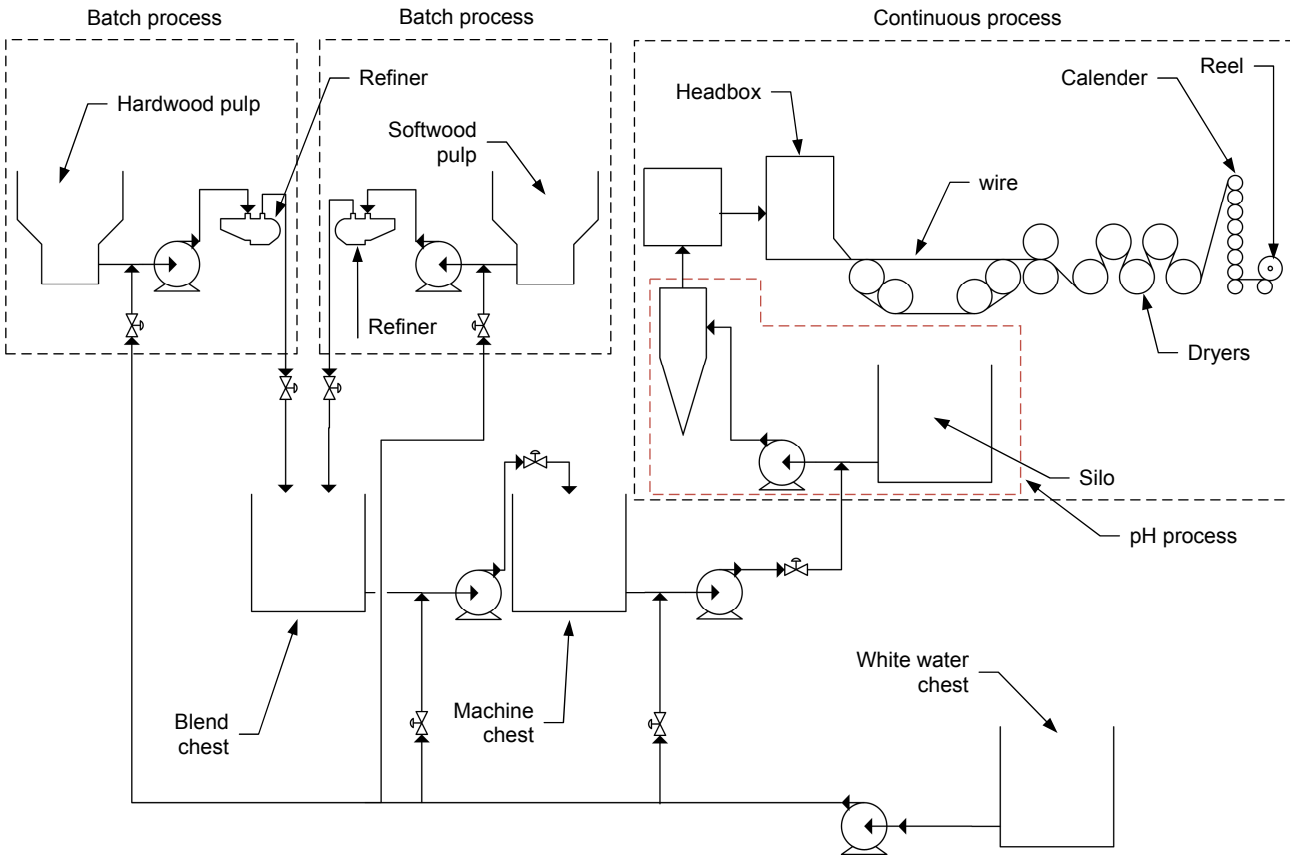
Batch process

Batch process

Continuous process

Hardwood pulp

Refiner

Softwood pulp

Refiner

Headbox

wire

Calender

Reel

Dryers

Silo

pH process

Blend chest

Machine chest

White water chest